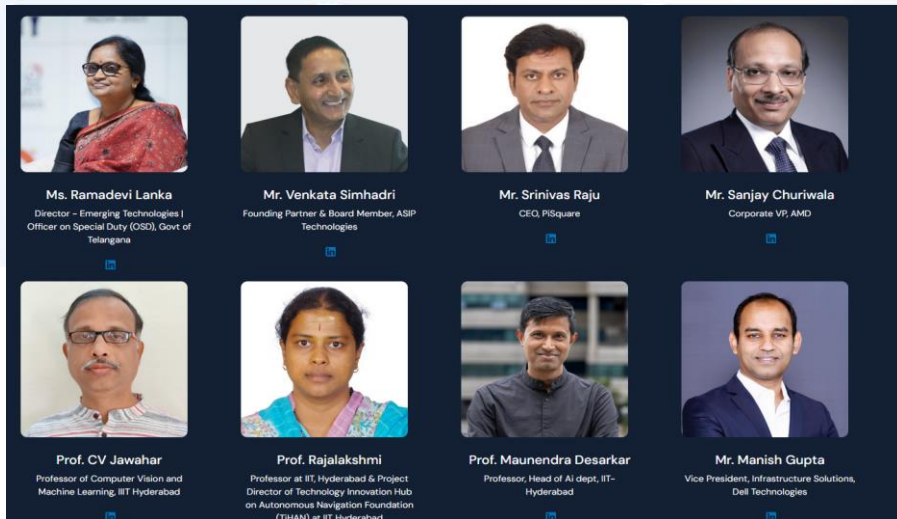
Ms. Ramadevi Lanka
Director - Emerging Technologies | Officer on Special Duty (OSD), Govt of Telangana

in

Mr. Venkata Simhadri
Founding Partner & Board Member, ASIP Technologies

in

Mr. Srinivas Raju
CEO, PiSquare

in

Mr. Sanjay Churiwala
Corporate VP, AMD

in

Prof. CV Jawahar
Professor of Computer Vision and Machine Learning, IIIT Hyderabad

in

Prof. Rajalakshmi
Professor at IIT, Hyderabad & Project Director of Technology Innovation Hub on Autonomous Navigation Foundation (TiHAN) at IIT Hyderabad

Prof. Maunendra Desarkar
Professor, Head of Ai dept, IIT-Hyderabad

in

Mr. Manish Gupta
Vice President, Infrastructure Solutions, Dell Technologies

in